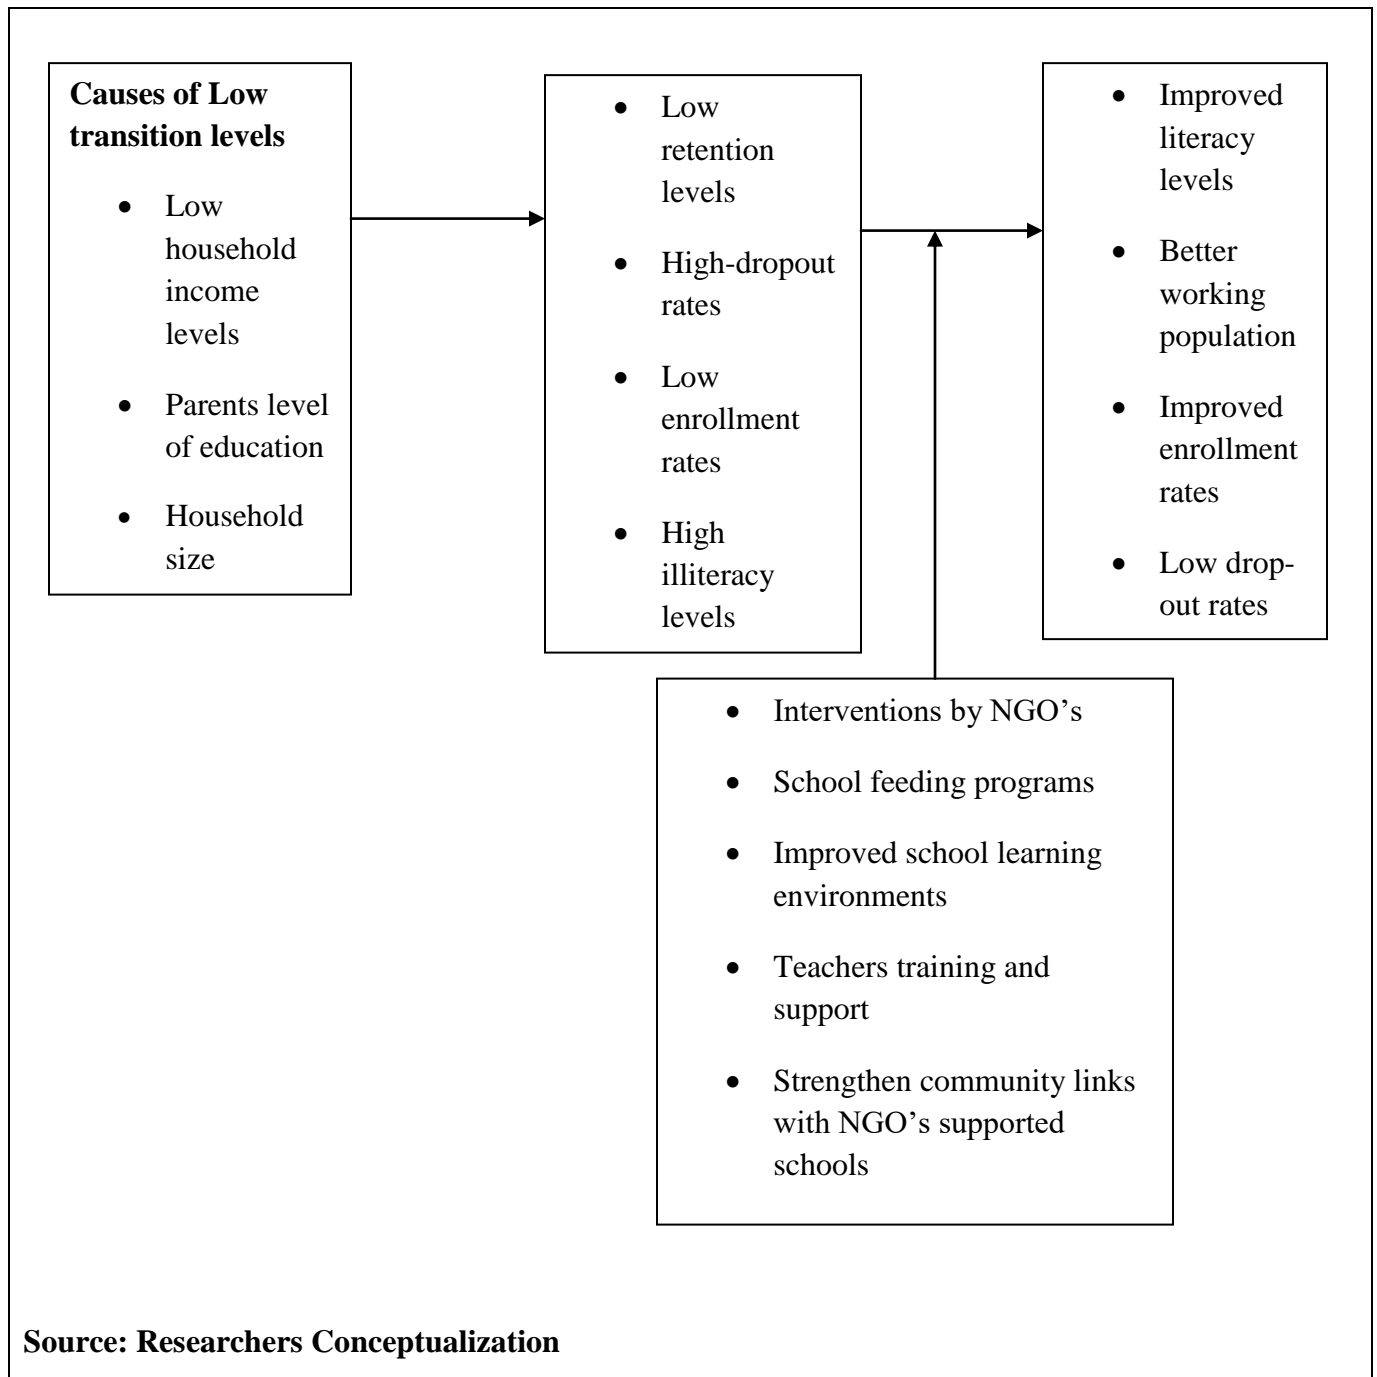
**Causes of Low transition levels**

- Low household income levels
- Parents level of education
- Household size

- Low retention levels
- High-dropout rates
- Low enrollment rates
- High illiteracy levels

- Improved literacy levels
- Better working population
- Improved enrollment rates
- Low drop-out rates

- Interventions by NGO's
- School feeding programs
- Improved school learning environments
- Teachers training and support
- Strengthen community links with NGO's supported schools

**Source: Researchers Conceptualization**